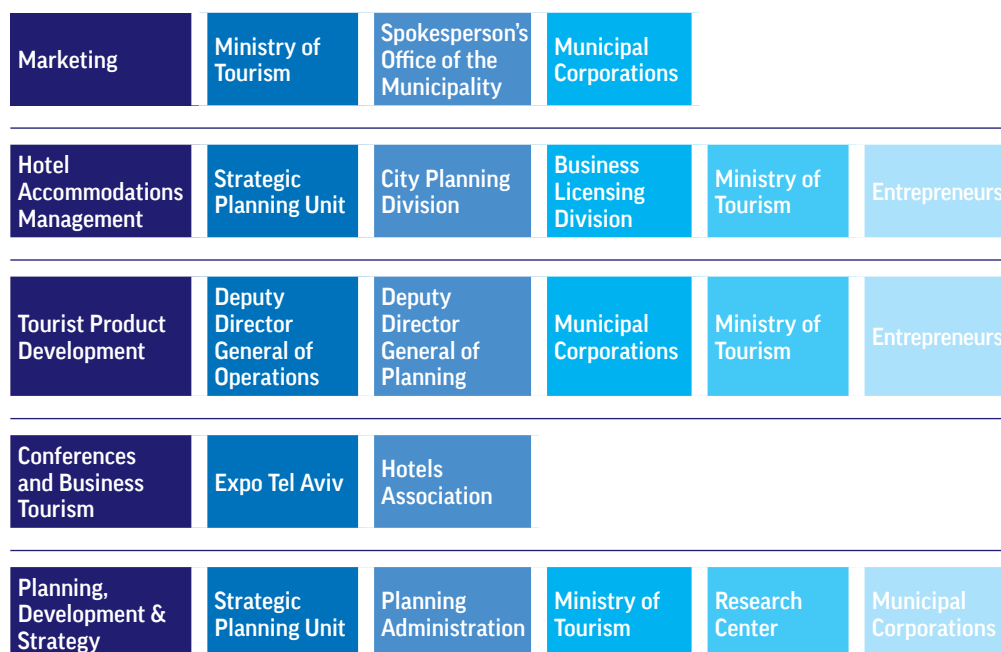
| Marketing | Ministry of Tourism | Spokesperson's Office of the Municipality | Municipal Corporations | | |
|---|---|---|---|---|---|
| Hotel Accommodations Management | Strategic Planning Unit | City Planning Division | Business Licensing Division | Ministry of Tourism | Entrepreneurs |
| Tourist Product Development | Deputy Director General of Operations | Deputy Director General of Planning | Municipal Corporations | Ministry of Tourism | Entrepreneurs |
| Conferences and Business Tourism | Expo Tel Aviv | Hotels Association | | | |
| Planning, Development & Strategy | Strategic Planning Unit | Planning Administration | Ministry of Tourism | Research Center | Municipal Corporations |